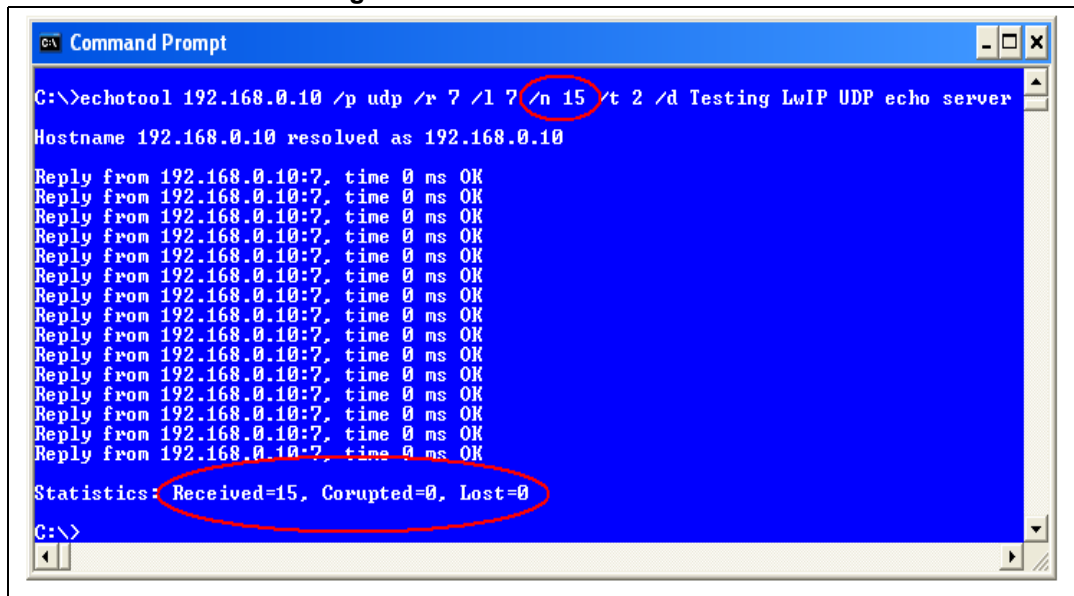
Command Prompt

C:\>echotool 192.168.0.10 /p udp /r 7 /l 7 /n 15 /t 2 /d Testing LwIP UDP echo server

Hostname 192.168.0.10 resolved as 192.168.0.10

Reply from 192.168.0.10:7, time 0 ms OK
Reply from 192.168.0.10:7, time 0 ms OK
Reply from 192.168.0.10:7, time 0 ms OK
Reply from 192.168.0.10:7, time 0 ms OK
Reply from 192.168.0.10:7, time 0 ms OK
Reply from 192.168.0.10:7, time 0 ms OK
Reply from 192.168.0.10:7, time 0 ms OK
Reply from 192.168.0.10:7, time 0 ms OK
Reply from 192.168.0.10:7, time 0 ms OK
Reply from 192.168.0.10:7, time 0 ms OK
Reply from 192.168.0.10:7, time 0 ms OK
Reply from 192.168.0.10:7, time 0 ms OK
Reply from 192.168.0.10:7, time 0 ms OK
Reply from 192.168.0.10:7, time 0 ms OK
Reply from 192.168.0.10:7, time 0 ms OK

Statistics: Received=15, Corupted=0, Lost=0

C:\>